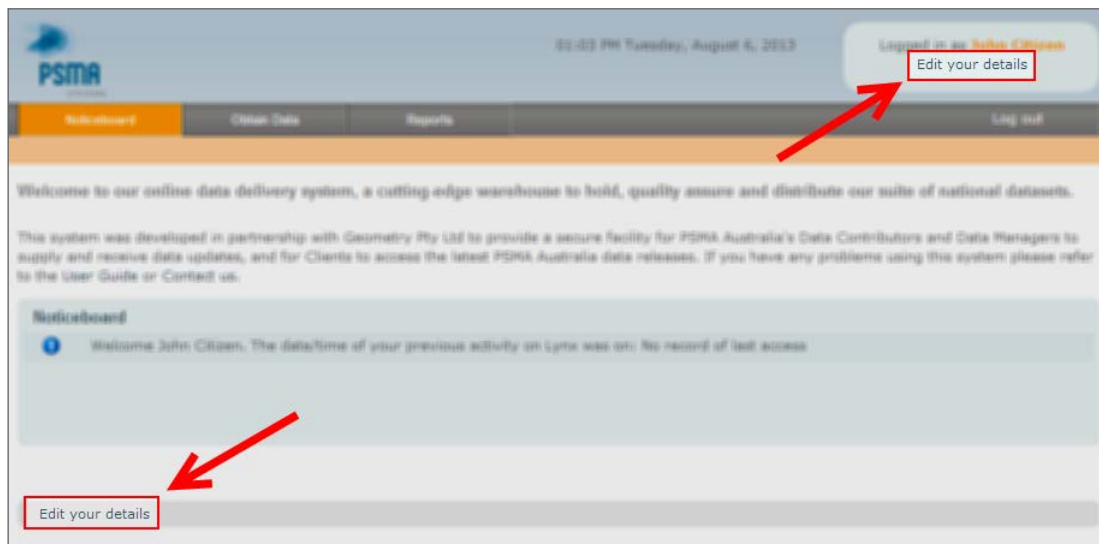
PSMA

01:03 PM Tuesday, August 6, 2013

Logged in as John Citizen

Edit your details

Noticeboard | Citizen Data | Reports | Log out

Welcome to our online data delivery system, a cutting edge warehouse to hold, quality assure and distribute our suite of national datasets.

This system was developed in partnership with Geometry Pty Ltd to provide a secure facility for PSMA Australia's Data Contributors and Data Managers to supply and receive data updates, and for Clients to access the latest PSMA Australia data releases. If you have any problems using this system please refer to the User Guide or Contact us.

Noticeboard

Welcome John Citizen. The date/time of your previous activity on Lynx was on: No record of last access

Edit your details